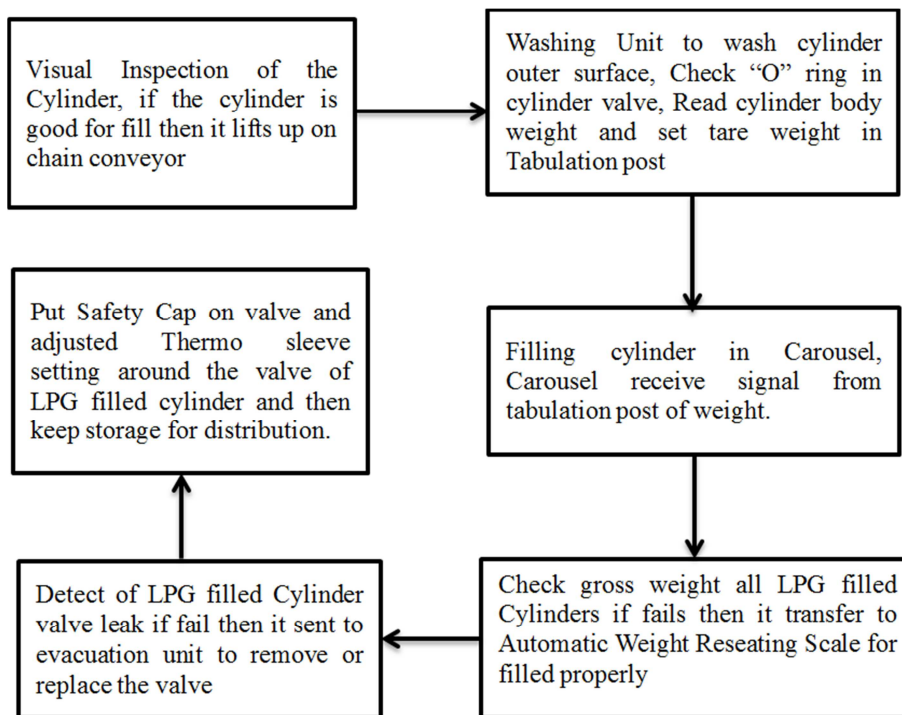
Visual Inspection of the Cylinder, if the cylinder is good for fill then it lifts up on chain conveyor

Washing Unit to wash cylinder outer surface, Check "O" ring in cylinder valve, Read cylinder body weight and set tare weight in Tabulation post

Filling cylinder in Carousel, Carousel receive signal from tabulation post of weight.

Check gross weight all LPG filled Cylinders if fails then it transfer to Automatic Weight Reseating Scale for filled properly

Detect of LPG filled Cylinder valve leak if fail then it sent to evacuation unit to remove or replace the valve

Put Safety Cap on valve and adjusted Thermo sleeve setting around the valve of LPG filled cylinder and then keep storage for distribution.